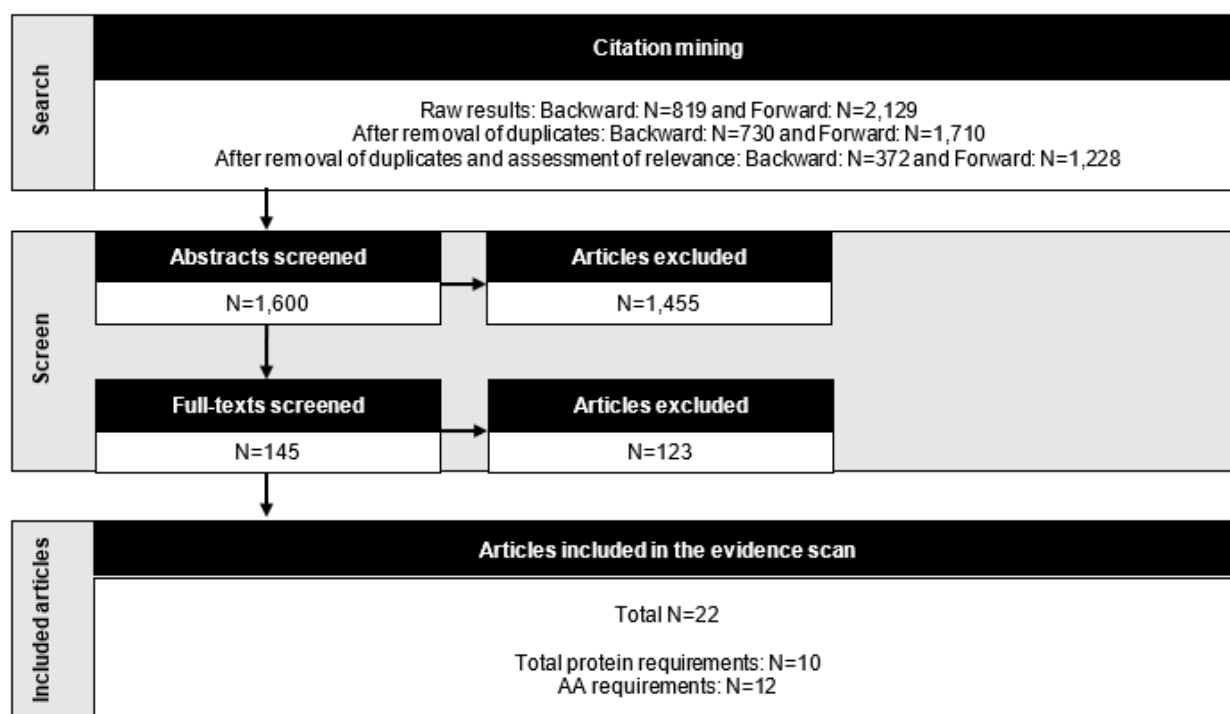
Search

Citation mining

Raw results: Backward: N=819 and Forward: N=2,129
After removal of duplicates: Backward: N=730 and Forward: N=1,710
After removal of duplicates and assessment of relevance: Backward: N=372 and Forward: N=1,228

Screen

Abstracts screened

N=1,600

Articles excluded

N=1,455

Full-texts screened

N=145

Articles excluded

N=123

Included articles

Articles included in the evidence scan

Total N=22

Total protein requirements: N=10
AA requirements: N=12